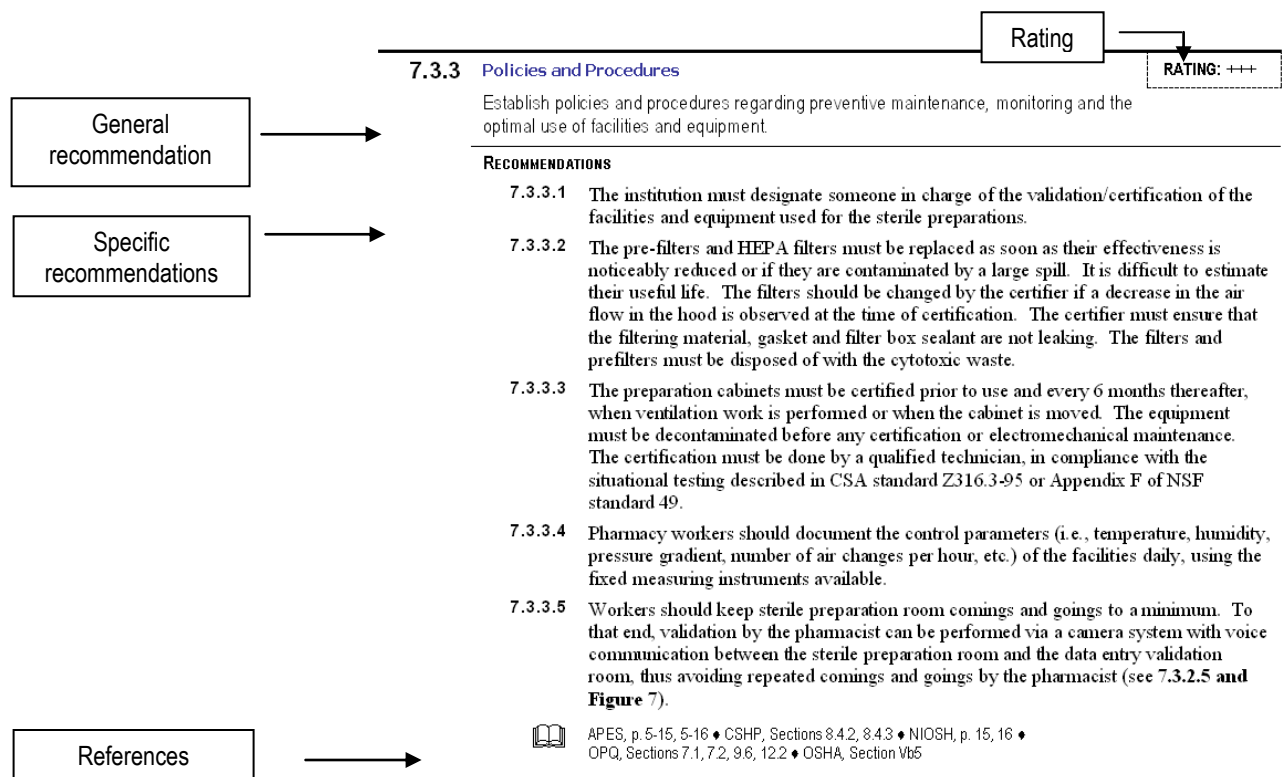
Rating

7.3.3 Policies and Procedures

RATING: +++

General recommendation

Establish policies and procedures regarding preventive maintenance, monitoring and the optimal use of facilities and equipment.

RECOMMENDATIONS

Specific recommendations

7.3.3.1 The institution must designate someone in charge of the validation/certification of the facilities and equipment used for the sterile preparations.

7.3.3.2 The pre-filters and HEPA filters must be replaced as soon as their effectiveness is noticeably reduced or if they are contaminated by a large spill. It is difficult to estimate their useful life. The filters should be changed by the certifier if a decrease in the air flow in the hood is observed at the time of certification. The certifier must ensure that the filtering material, gasket and filter box sealant are not leaking. The filters and prefilters must be disposed of with the cytotoxic waste.

7.3.3.3 The preparation cabinets must be certified prior to use and every 6 months thereafter, when ventilation work is performed or when the cabinet is moved. The equipment must be decontaminated before any certification or electromechanical maintenance. The certification must be done by a qualified technician, in compliance with the situational testing described in CSA standard Z316.3-95 or Appendix F of NSF standard 49.

7.3.3.4 Pharmacy workers should document the control parameters (i.e., temperature, humidity, pressure gradient, number of air changes per hour, etc.) of the facilities daily, using the fixed measuring instruments available.

7.3.3.5 Workers should keep sterile preparation room comings and goings to a minimum. To that end, validation by the pharmacist can be performed via a camera system with voice communication between the sterile preparation room and the data entry validation room, thus avoiding repeated comings and goings by the pharmacist (see 7.3.2.5 and Figure 7).

References

APES, p. 5-15, 5-16 ♦ CSHP, Sections 8.4.2, 8.4.3 ♦ NIOSH, p. 15, 16 ♦ OPQ, Sections 7.1, 7.2, 9.6, 12.2 ♦ OSHA, Section Vb5